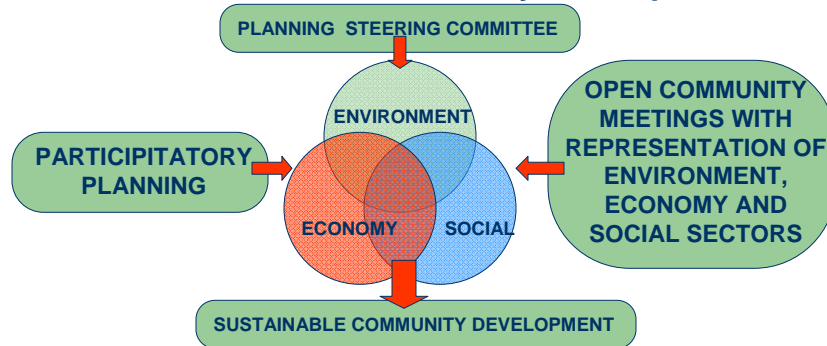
PLANNING STEERING COMMITTEE

PARTICIPITATORY PLANNING

ENVIRONMENT

ECONOMY

SOCIAL

OPEN COMMUNITY MEETINGS WITH REPRESENTATION OF ENVIRONMENT, ECONOMY AND SOCIAL SECTORS

SUSTAINABLE COMMUNITY DEVELOPMENT